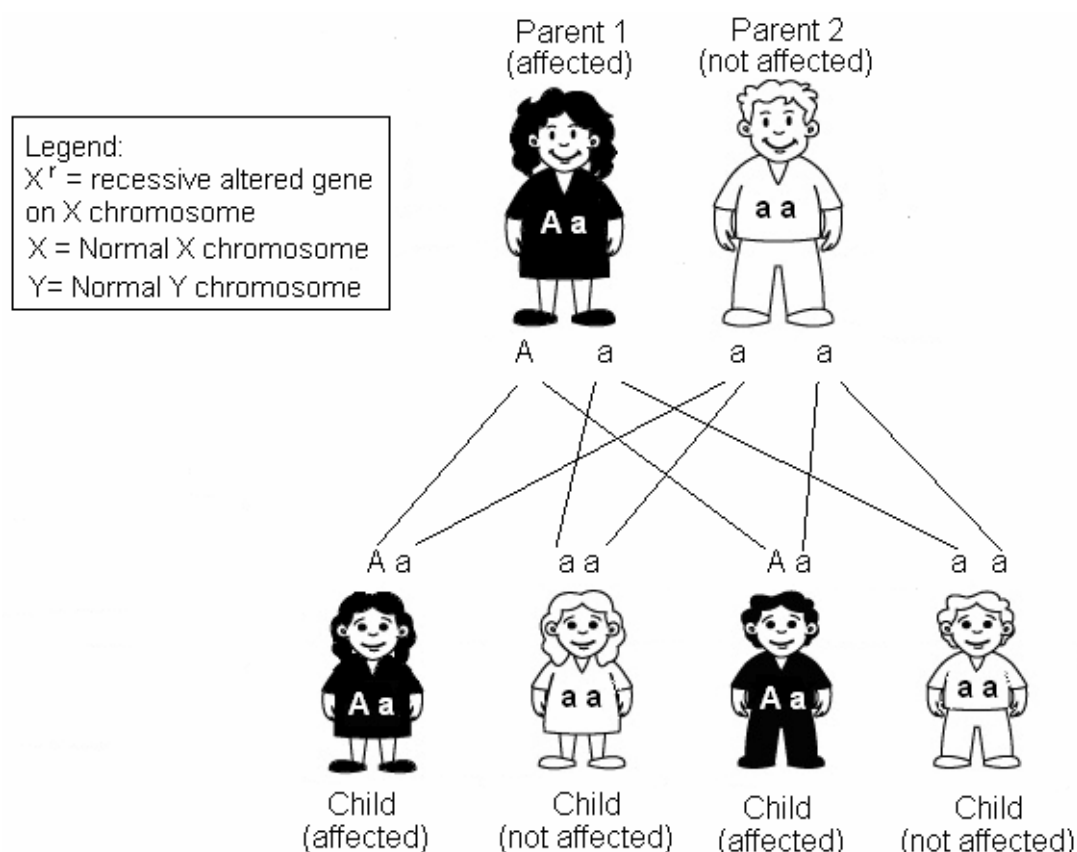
Legend:
$X^r$ = recessive altered gene on X chromosome
X = Normal X chromosome
Y= Normal Y chromosome

Parent 1
(affected)

Parent 2
(not affected)

A a

a a

A a a a

A a a a A a a a

A a

a a

A a

a a

Child
(affected)

Child
(not affected)

Child
(affected)

Child
(not affected)